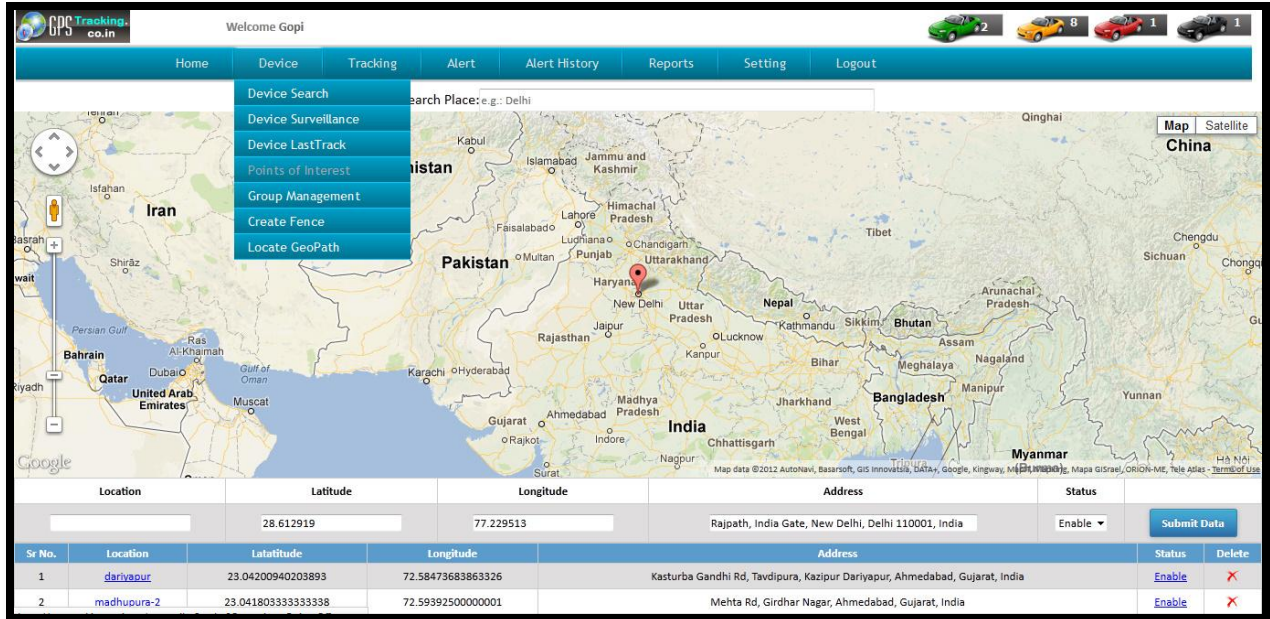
GPS Tracking. co.in

Welcome Gopi

2 8 1 1

Home Device Tracking Alert Alert History Reports Setting Logout

Device Search
Device Surveillance
Device LastTrack
Points of Interest
Group Management
Create Fence
Locate GeoPath

earch Place: e.g.: Delhi

Map Satellite

Qinghai China Kabul Islamabad Jammu and Kashmir istan Isfahan Iran Himachal Pradesh Faisalabad Lahore Tibet Chengdu Basrah Ludhiana Chandigarh Sichuan Chongq Shiraz Multan Punjab Uttarakhand Pakistan wait Haryana New Delhi Uttar Pradesh Nepal Arunachal Pradesh Kathmandu Sikkim Bhutan Persian Gulf Ras Al-Khaimah Jaipur Rajasthan Lucknow Assam Bahrain Dubai Kanpur Bihar Nagaland Qatar Gulf of Oman Karachi Hyderabad Meghalaya Riyadh United Arab Emirates Muscat Manipur Madhya Pradesh Jharkhand Bangladesh Yunnan Gujarat Ahmedabad West Bengal Rajkot Indore India Chhattisgarh Nagpur Myanmar Surat Ha Noi

Google

Map data ©2012 AutoNavi, Basarsoft, GIS Innovatsia, DATA+, Google, Kingway, Mapa GISrael, ORION-ME, Tele Atlas - Terms of Use

| Location | Latitude | Longitude | Address | Status | |
|---|---|---|---|---|---|
| | 28.612919 | 77.229513 | Rajpath, India Gate, New Delhi, Delhi 110001, India | Enable | Submit Data |

| Sr No. | Location | Latatitude | Longitude | Address | Status | Delete |
|---|---|---|---|---|---|---|
| 1 | dariyapur | 23.04200940203893 | 72.58473683863326 | Kasturba Gandhi Rd, Tavdipura, Kazipur Dariyapur, Ahmedabad, Gujarat, India | Enable | ✗ |
| 2 | madhupura-2 | 23.041803333333338 | 72.59392500000001 | Mehta Rd, Girdhar Nagar, Ahmedabad, Gujarat, India | Enable | ✗ |